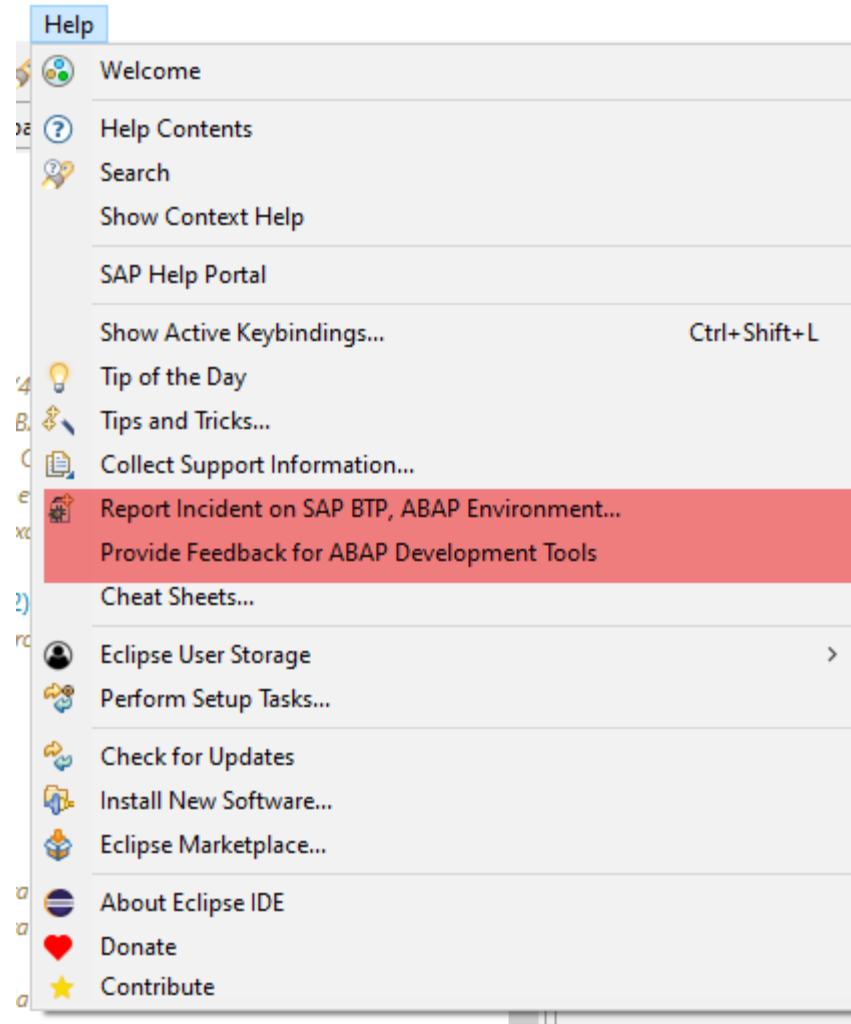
Help

Welcome

Help Contents

Search

Show Context Help

SAP Help Portal

Show Active Keybindings... Ctrl+Shift+L

Tip of the Day

Tips and Tricks...

Collect Support Information...

Report Incident on SAP BTP, ABAP Environment...

Provide Feedback for ABAP Development Tools

Cheat Sheets...

Eclipse User Storage

Perform Setup Tasks...

Check for Updates

Install New Software...

Eclipse Marketplace...

About Eclipse IDE

Donate

Contribute